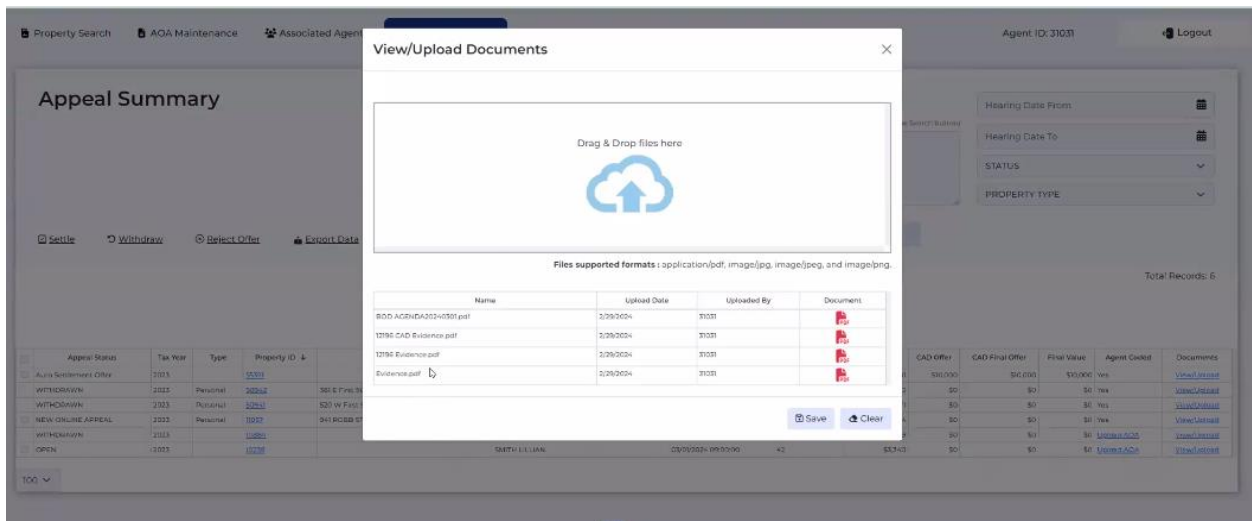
Property Search   AOA Maintenance   Associated Agen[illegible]   Agent ID: 31031   Logout

Appeal Summary

Hearing Date From
Hearing Date To
STATUS
PROPERTY TYPE

Settle   Withdraw   Reject Offer   Export Data

Total Records: 6

| | Appeal Status | Tax Year | Type | Property ID | | | | | CAD Offer | CAD Final Offer | Final Value | Agent Coded | Documents |
|---|---|---|---|---|---|---|---|---|---|---|---|---|---|
| | Auto Settlement Offer | 2023 | | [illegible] | | | | | $10,000 | $10,000 | $10,000 | Yes | View/Upload |
| | WITHDRAWN | 2023 | Personal | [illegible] | 361 E First St | | | | $0 | $0 | $0 | Yes | View/Upload |
| | WITHDRAWN | 2023 | Personal | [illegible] | 520 W First | | | | $0 | $0 | $0 | Yes | View/Upload |
| | NEW ONLINE APPEAL | 2023 | Personal | 11057 | 941 ROBB ST | | | | $0 | $0 | $0 | Yes | View/Upload |
| | WITHDRAWN | 2023 | | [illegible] | | | | | $0 | $0 | $0 | Upload AOA | View/Upload |
| | OPEN | 2023 | | 12396 | | SMITH LILLIAN | 02/20/2024 09:00:00 | 42 | $3,343 | $0 | $0 | Upload AOA | View/Upload |

100

View/Upload Documents

Drag & Drop files here

Files supported formats : application/pdf, image/jpg, image/jpeg, and image/png.

| Name | Upload Date | Uploaded By | Document |
|---|---|---|---|
| BOD AGENDA20240301.pdf | 2/29/2024 | 31031 | |
| 12196 CAD Evidence.pdf | 2/29/2024 | 31031 | |
| 12196 Evidence.pdf | 2/29/2024 | 31031 | |
| Evidence.pdf | 2/29/2024 | 31031 | |

Save   Clear